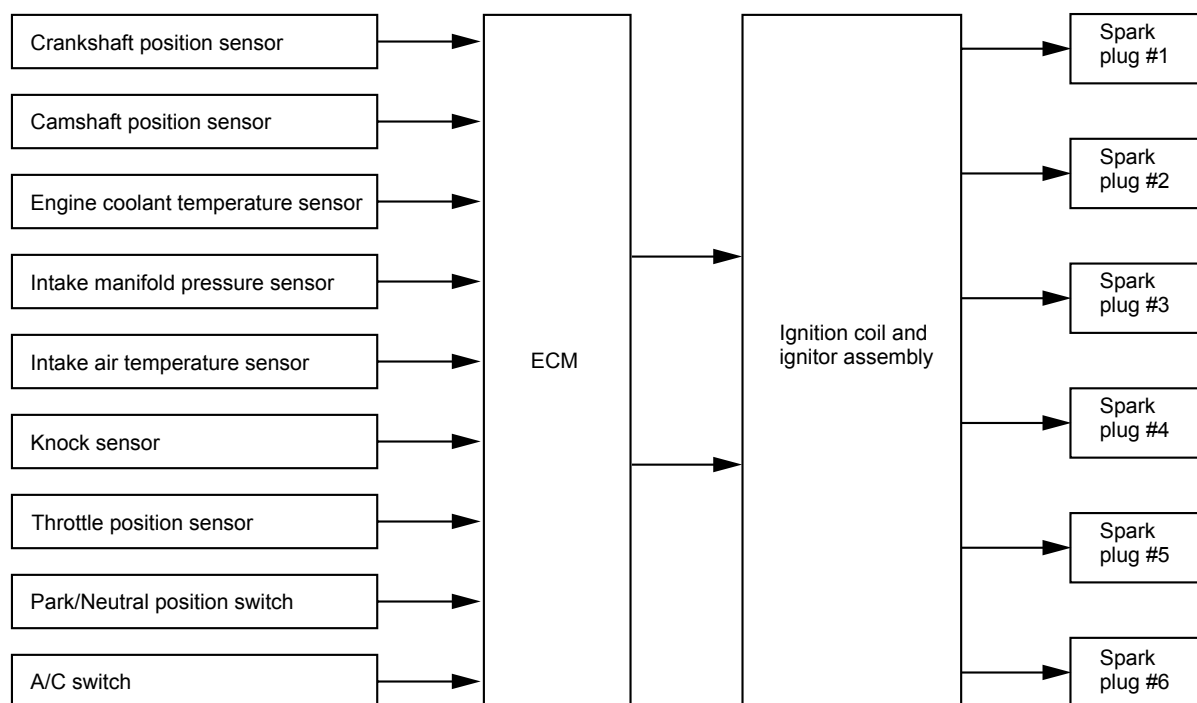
Crankshaft position sensor

Camshaft position sensor

Engine coolant temperature sensor

Intake manifold pressure sensor

Intake air temperature sensor

Knock sensor

Throttle position sensor

Park/Neutral position switch

A/C switch

ECM

Ignition coil and ignitor assembly

Spark plug #1

Spark plug #2

Spark plug #3

Spark plug #4

Spark plug #5

Spark plug #6